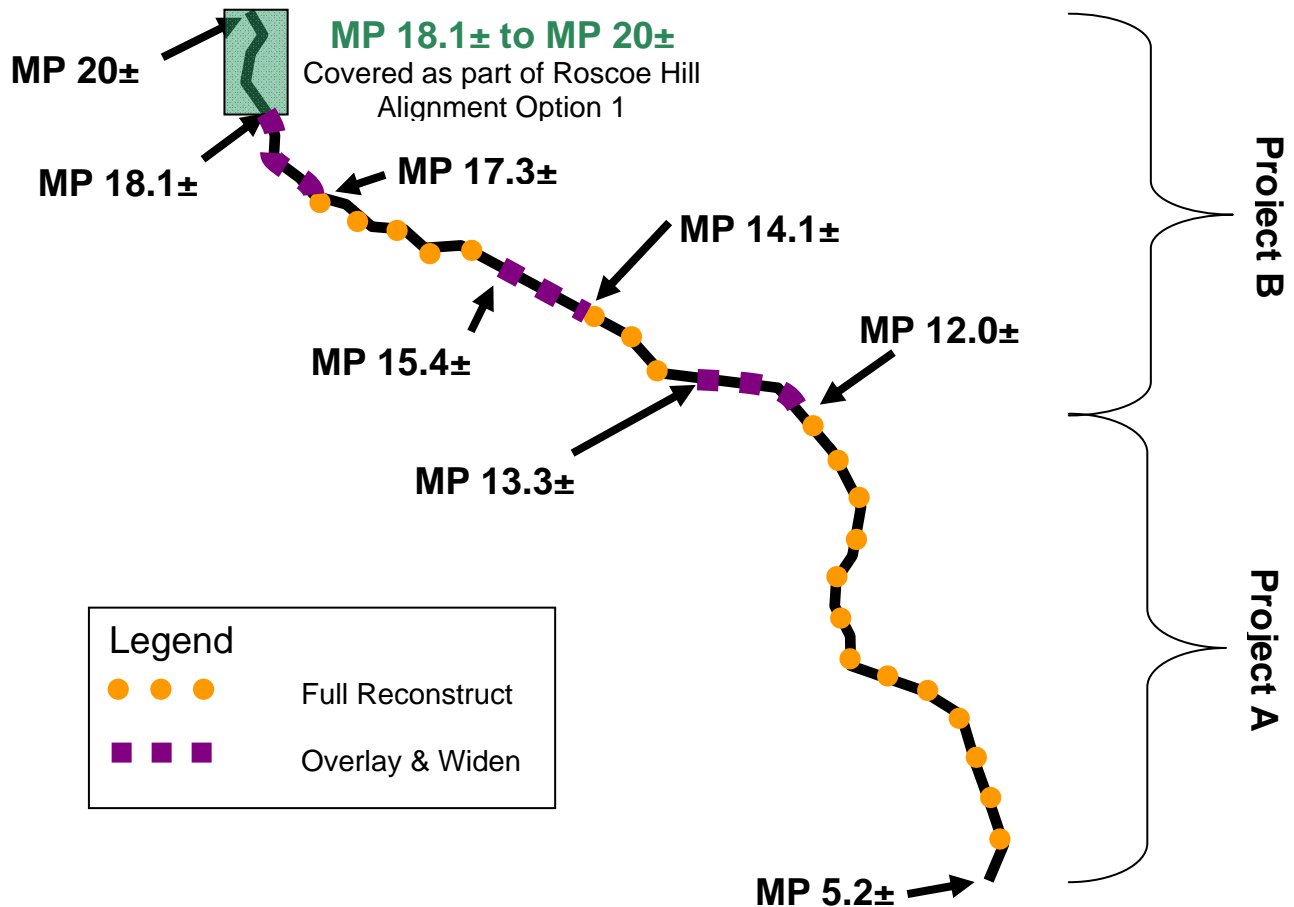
MP 20±

MP 18.1± to MP 20±
Covered as part of Roscoe Hill Alignment Option 1

MP 18.1±

MP 17.3±

MP 14.1±

MP 15.4±

MP 12.0±

MP 13.3±

Project B

Project A

Legend
Full Reconstruct
Overlay & Widen

MP 5.2±